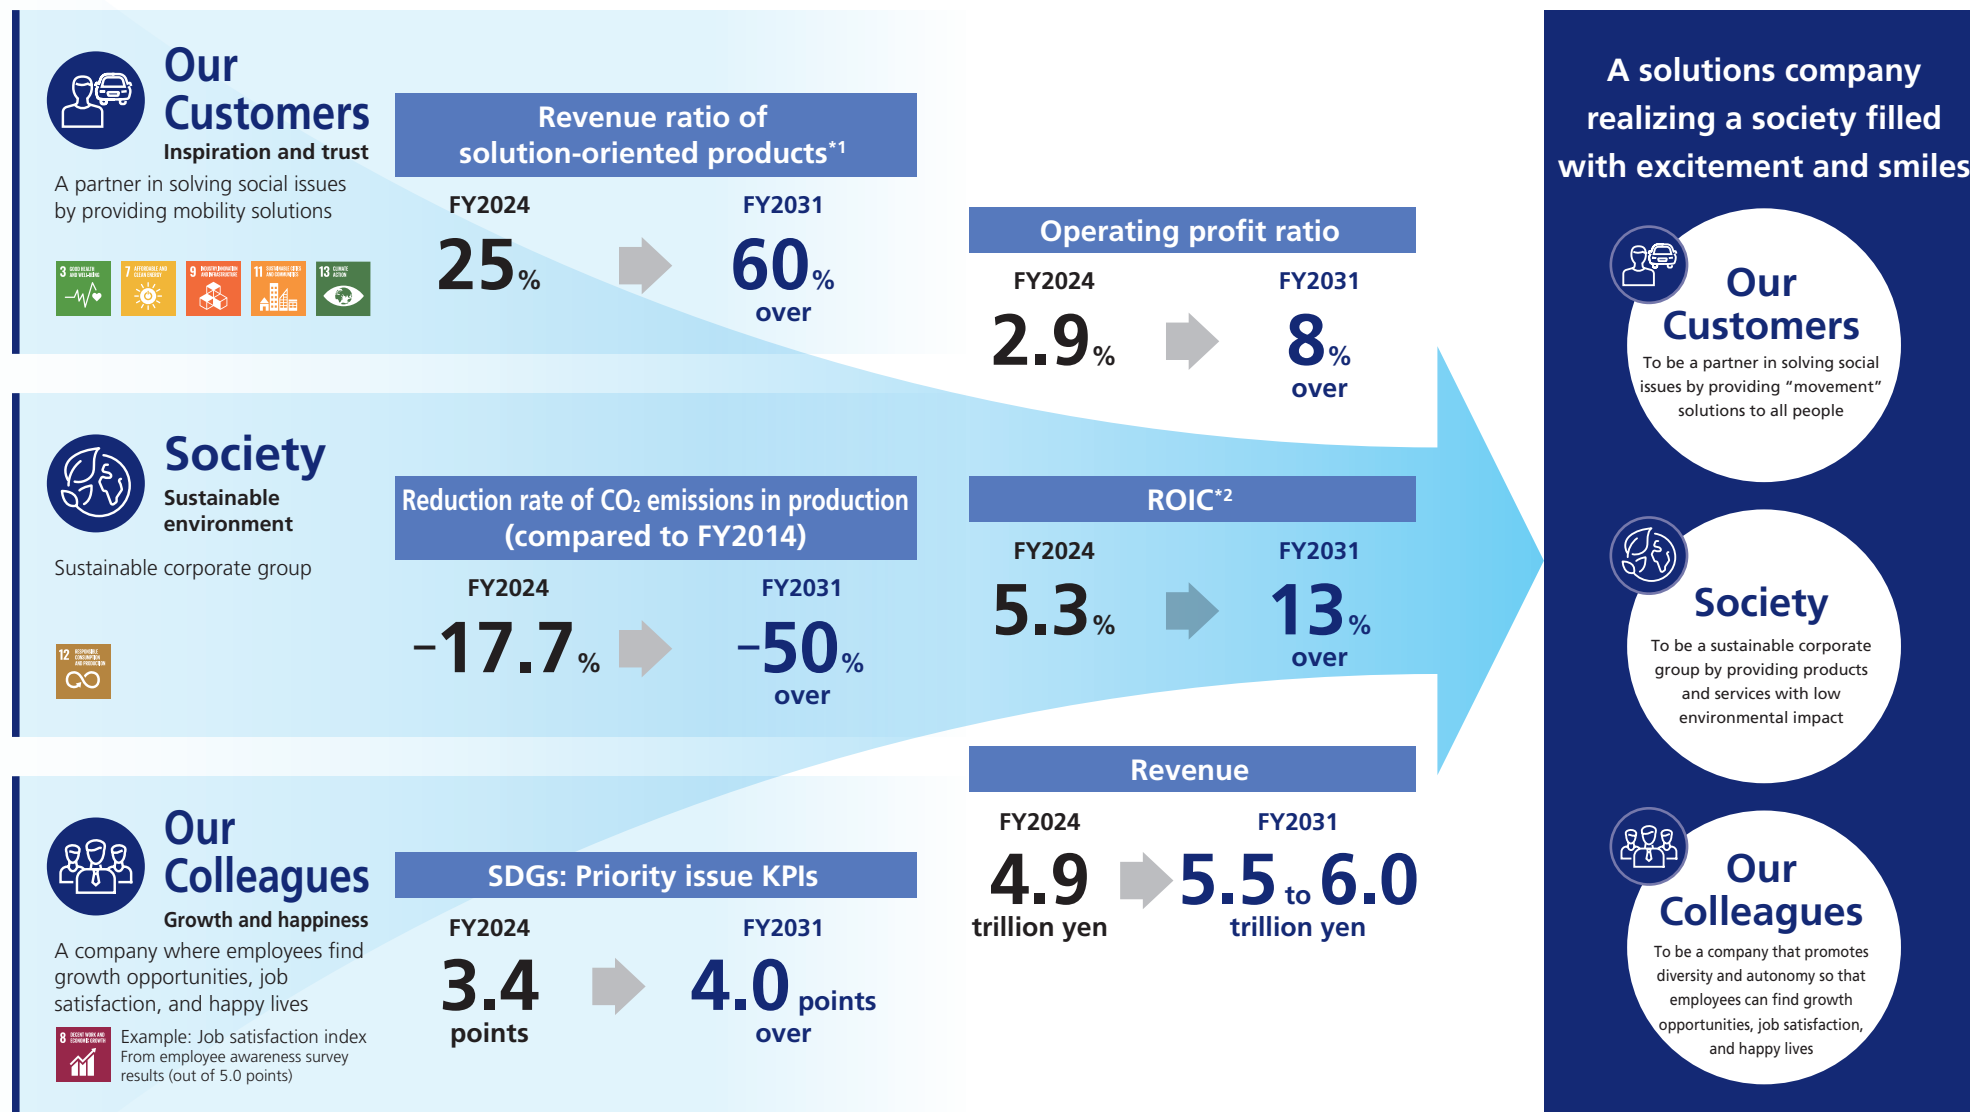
Our Customers
Inspiration and trust
A partner in solving social issues by providing mobility solutions

Revenue ratio of solution-oriented products$^{*1}$
FY2024
25%
FY2031
60%
over

Operating profit ratio
FY2024
2.9%
FY2031
8%
over

Society
Sustainable environment
Sustainable corporate group

Reduction rate of $CO_2$ emissions in production (compared to FY2014)
FY2024
−17.7%
FY2031
−50%
over

ROIC$^{*2}$
FY2024
5.3%
FY2031
13%
over

Our Colleagues
Growth and happiness
A company where employees find growth opportunities, job satisfaction, and happy lives
Example: Job satisfaction index
From employee awareness survey results (out of 5.0 points)

SDGs: Priority issue KPIs
FY2024
3.4
points
FY2031
4.0 points
over

Revenue
FY2024
4.9
trillion yen
FY2031
5.5 to 6.0
trillion yen

A solutions company realizing a society filled with excitement and smiles

Our Customers
To be a partner in solving social issues by providing "movement" solutions to all people

Society
To be a sustainable corporate group by providing products and services with low environmental impact

Our Colleagues
To be a company that promotes diversity and autonomy so that employees can find growth opportunities, job satisfaction, and happy lives